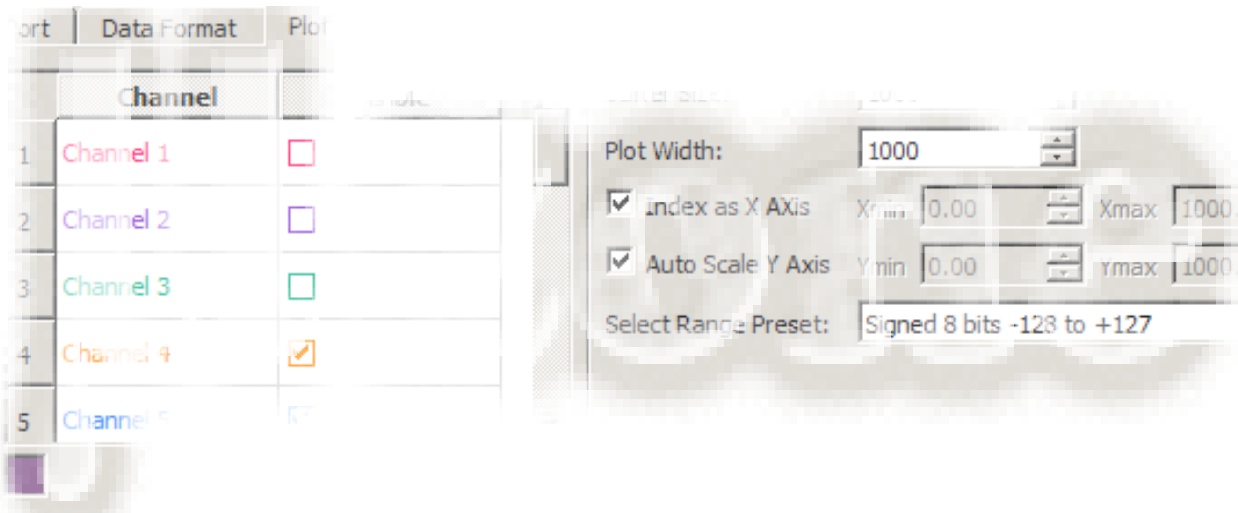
ort | Data Format | Plo

Channel

1 Channel 1
2 Channel 2
3 Channel 3
4 Channel 4
5 Channel 5

Plot Width: 1000

Index as X AXis Xmin 0.00 Xmax 1000

Auto Scale Y Axis Ymin 0.00 Ymax 1000

Select Range Preset: Signed 8 bits -128 to +127